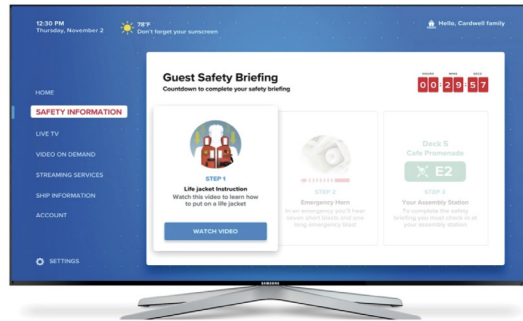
12:30 PM
Thursday, November 2

78°F
Don't forget your sunscreen

Hello, Cardwell family

HOME
SAFETY INFORMATION
LIVE TV
VIDEO ON DEMAND
STREAMING SERVICES
SHIP INFORMATION
ACCOUNT

SETTINGS

Guest Safety Briefing
Countdown to complete your safety briefing

HOURS MINS SECS
00 : 29 : 57

STEP 1
Life jacket Instruction
Watch this video to learn how to put on a life jacket

WATCH VIDEO

STEP 2
Emergency Horn
In an emergency you'll hear seven short blasts and one long emergency blast

Deck 5
Cafe Promenade
E2
STEP 3
Your Assembly Station
To complete the safety briefing you must check in at your assembly station

SAMSUNG